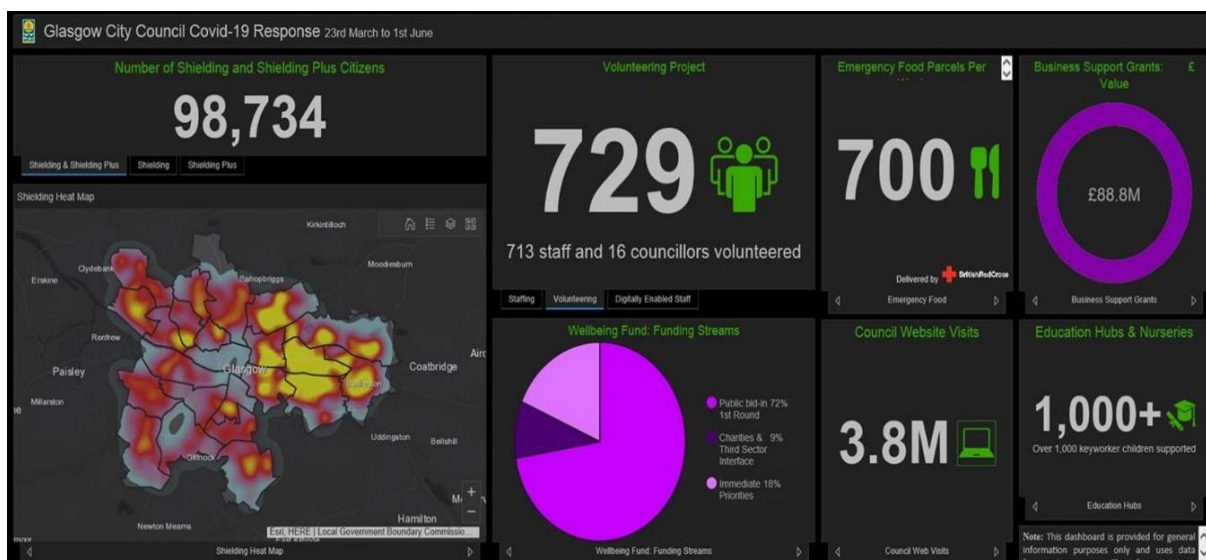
Glasgow City Council Covid-19 Response 23rd March to 1st June

Number of Shielding and Shielding Plus Citizens

98,734

Shielding & Shielding Plus | Shielding | Shielding Plus

Shielding Heat Map

Kirkintilloch
Clydebank
Erskine
Bishopbriggs
Moodiesburn
Renfrew
Airdrie
Paisley
Glasgow
Coatbridge
Baillieston
Milliston
Uddingston
Bellshill
Giffnock
Newton Mearns
Hamilton
Esri, HERE | Local Government Boundary Commissio...

Shielding Heat Map

Volunteering Project

729

713 staff and 16 councillors volunteered

Staffing | Volunteering | Digitally Enabled Staff

Emergency Food Parcels Per

700

Delivered by British Red Cross

Emergency Food

Business Support Grants: £ Value

£88.8M

Business Support Grants

Wellbeing Fund: Funding Streams

Public bid-in 72% 1st Round
Charities & 9% Third Sector Interface
Immediate 18% Priorities

Wellbeing Fund: Funding Streams

Council Website Visits

3.8M

Council Web Visits

Education Hubs & Nurseries

1,000+

Over 1,000 keyworker children supported

Education Hubs

Note: This dashboard is provided for general information purposes only and uses data